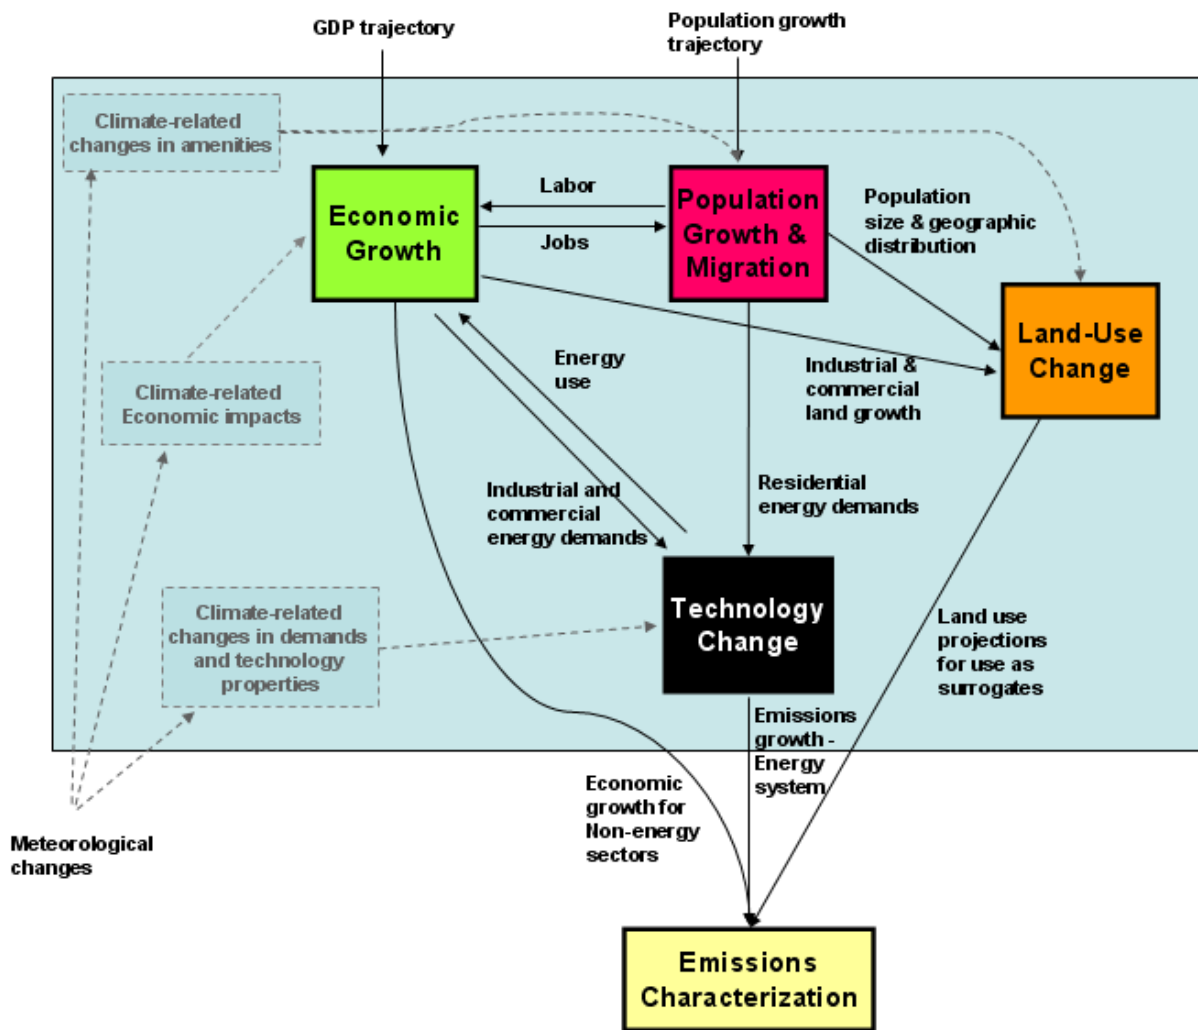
GDP trajectory

Population growth trajectory

Climate-related changes in amenities

Economic Growth

Labor

Jobs

Population Growth & Migration

Population size & geographic distribution

Land-Use Change

Climate-related Economic impacts

Energy use

Industrial & commercial land growth

Industrial and commercial energy demands

Residential energy demands

Climate-related changes in demands and technology properties

Technology Change

Land use projections for use as surrogates

Emissions growth - Energy system

Economic growth for Non-energy sectors

Meteorological changes

Emissions Characterization